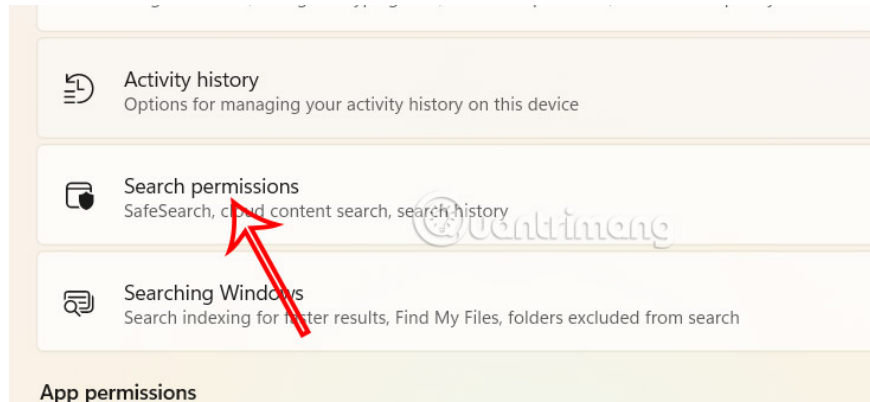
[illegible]

Activity history
Options for managing your activity history on this device

Search permissions
SafeSearch, c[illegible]ud content search, search history

Searching Windows
Search indexing for f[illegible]ter results, Find My Files, folders excluded from search

App permissions

Quantrimang